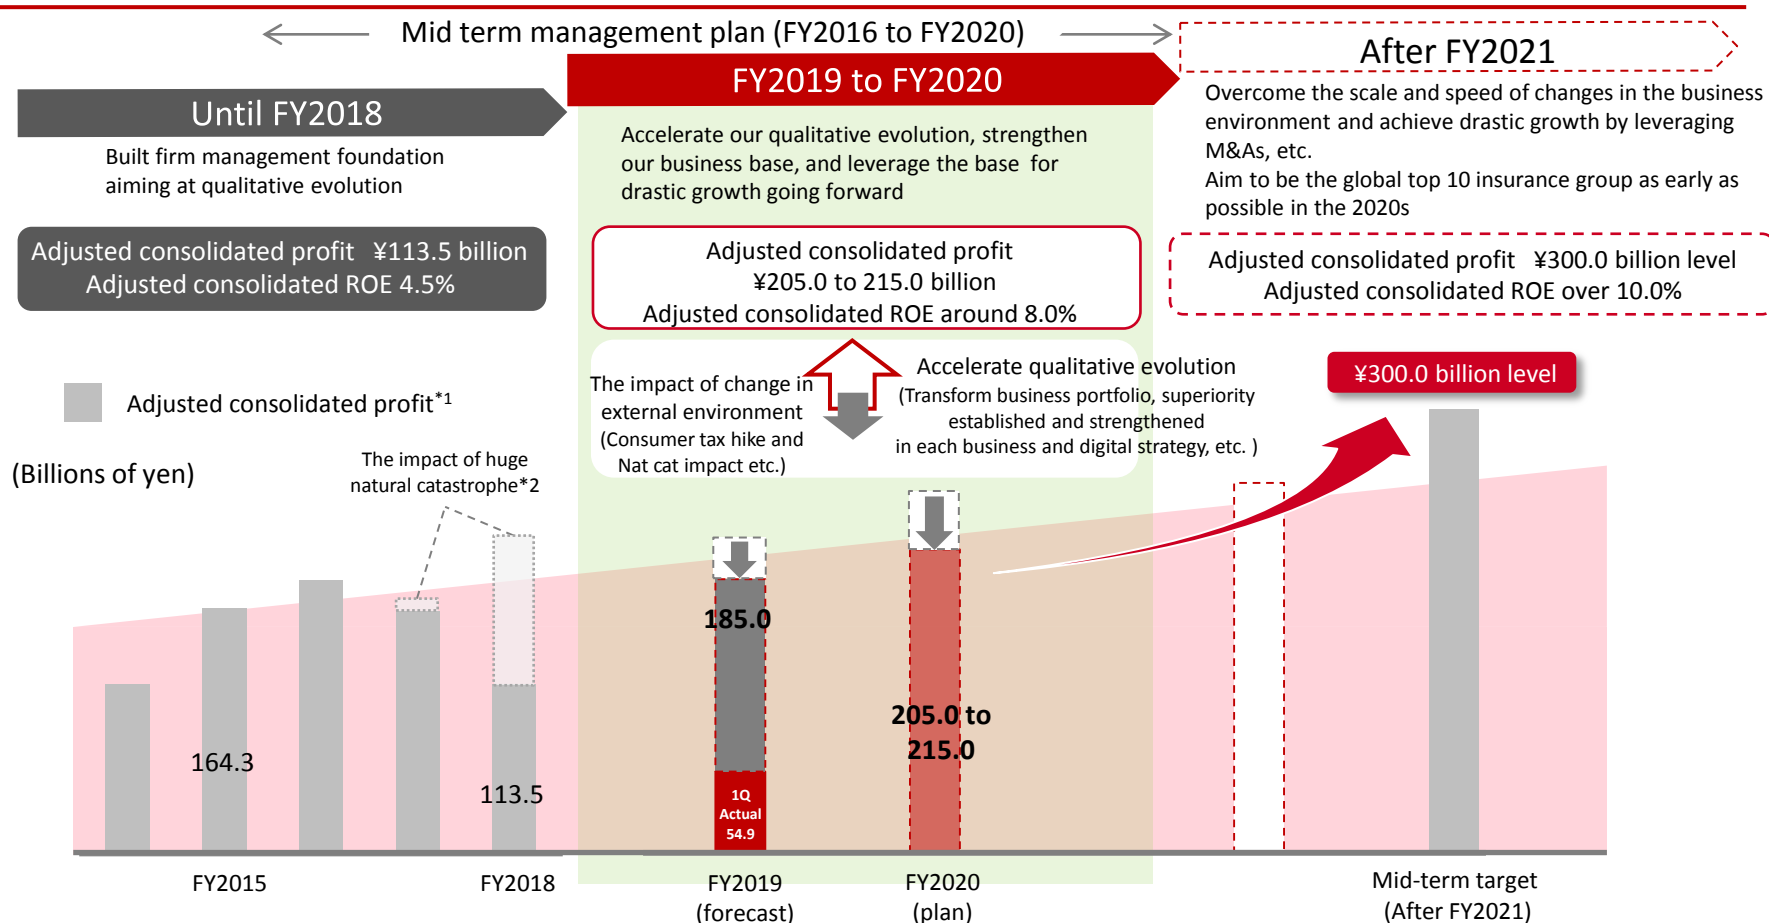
Mid term management plan (FY2016 to FY2020)

After FY2021

FY2019 to FY2020

Until FY2018

Overcome the scale and speed of changes in the business environment and achieve drastic growth by leveraging M&As, etc.
Aim to be the global top 10 insurance group as early as possible in the 2020s

Built firm management foundation aiming at qualitative evolution

Accelerate our qualitative evolution, strengthen our business base, and leverage the base for drastic growth going forward

Adjusted consolidated profit ¥113.5 billion
Adjusted consolidated ROE 4.5%

Adjusted consolidated profit
¥205.0 to 215.0 billion
Adjusted consolidated ROE around 8.0%

Adjusted consolidated profit ¥300.0 billion level
Adjusted consolidated ROE over 10.0%

The impact of change in external environment (Consumer tax hike and Nat cat impact etc.)

Accelerate qualitative evolution
(Transform business portfolio, superiority established and strengthened in each business and digital strategy, etc. )

Adjusted consolidated profit*1

¥300.0 billion level

(Billions of yen)

The impact of huge natural catastrophe*2

185.0

164.3

113.5

205.0 to 215.0

1Q Actual 54.9

FY2015

FY2018

FY2019 (forecast)

FY2020 (plan)

Mid-term target (After FY2021)